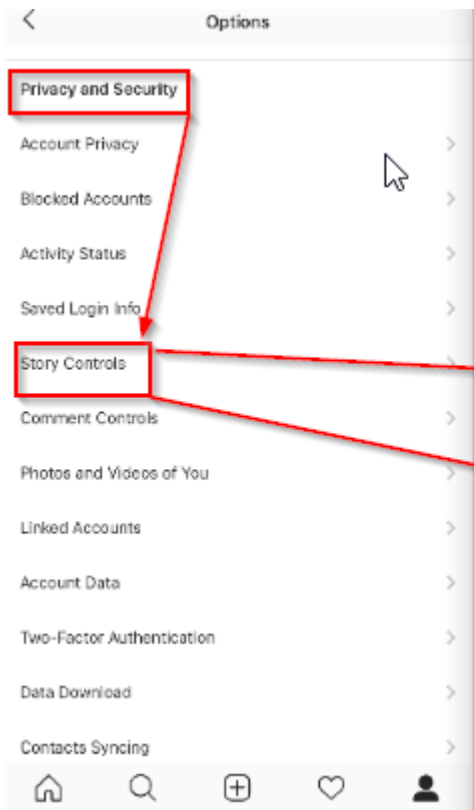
Options

Privacy and Security

Account Privacy

Blocked Accounts

Activity Status

Saved Login Info

Story Controls

Comment Controls

Photos and Videos of You

Linked Accounts

Account Data

Two-Factor Authentication

Data Download

Contacts Syncing